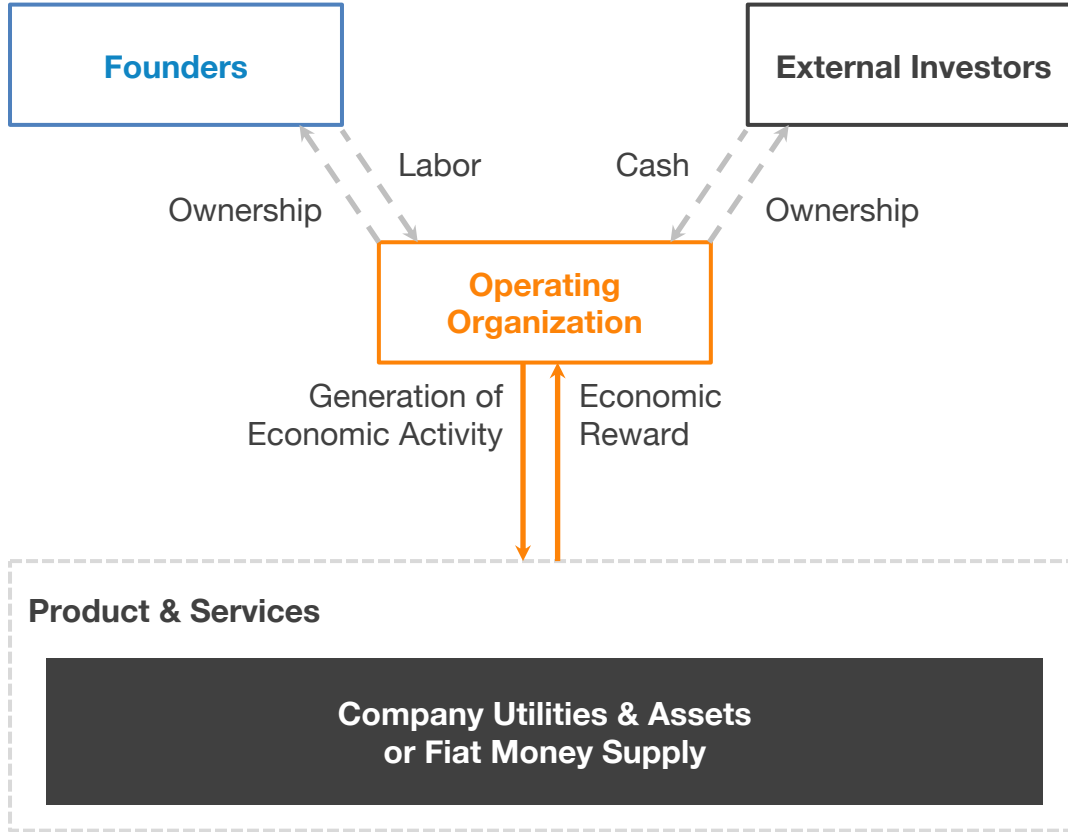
Founders

External Investors

Labor

Ownership

Cash

Ownership

Operating Organization

Generation of Economic Activity

Economic Reward

Product & Services

Company Utilities & Assets or Fiat Money Supply